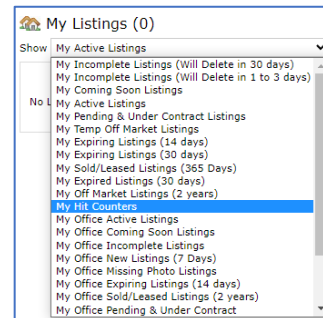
My Listings (0)

Show My Active Listings

No L

My Incomplete Listings (Will Delete in 30 days)
My Incomplete Listings (Will Delete in 1 to 3 days)
My Coming Soon Listings
My Active Listings
My Pending & Under Contract Listings
My Temp Off Market Listings
My Expiring Listings (14 days)
My Expiring Listings (30 days)
My Sold/Leased Listings (365 Days)
My Expired Listings (30 days)
My Off Market Listings (2 years)
My Hit Counters
My Office Active Listings
My Office Coming Soon Listings
My Office Incomplete Listings
My Office New Listings (7 Days)
My Office Missing Photo Listings
My Office Expiring Listings (14 days)
My Office Sold/Leased Listings (2 years)
My Office Pending & Under Contract